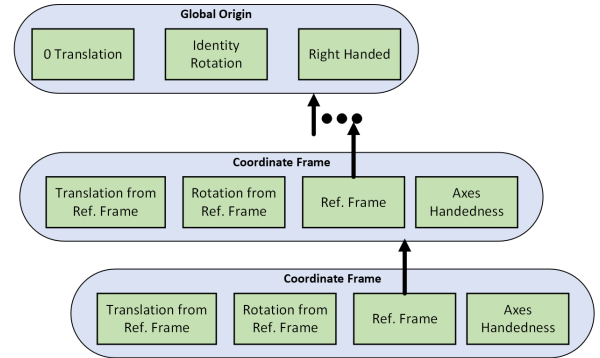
Global Origin

0 Translation

Identity Rotation

Right Handed

Coordinate Frame

Translation from Ref. Frame

Rotation from Ref. Frame

Ref. Frame

Axes Handedness

Coordinate Frame

Translation from Ref. Frame

Rotation from Ref. Frame

Ref. Frame

Axes Handedness